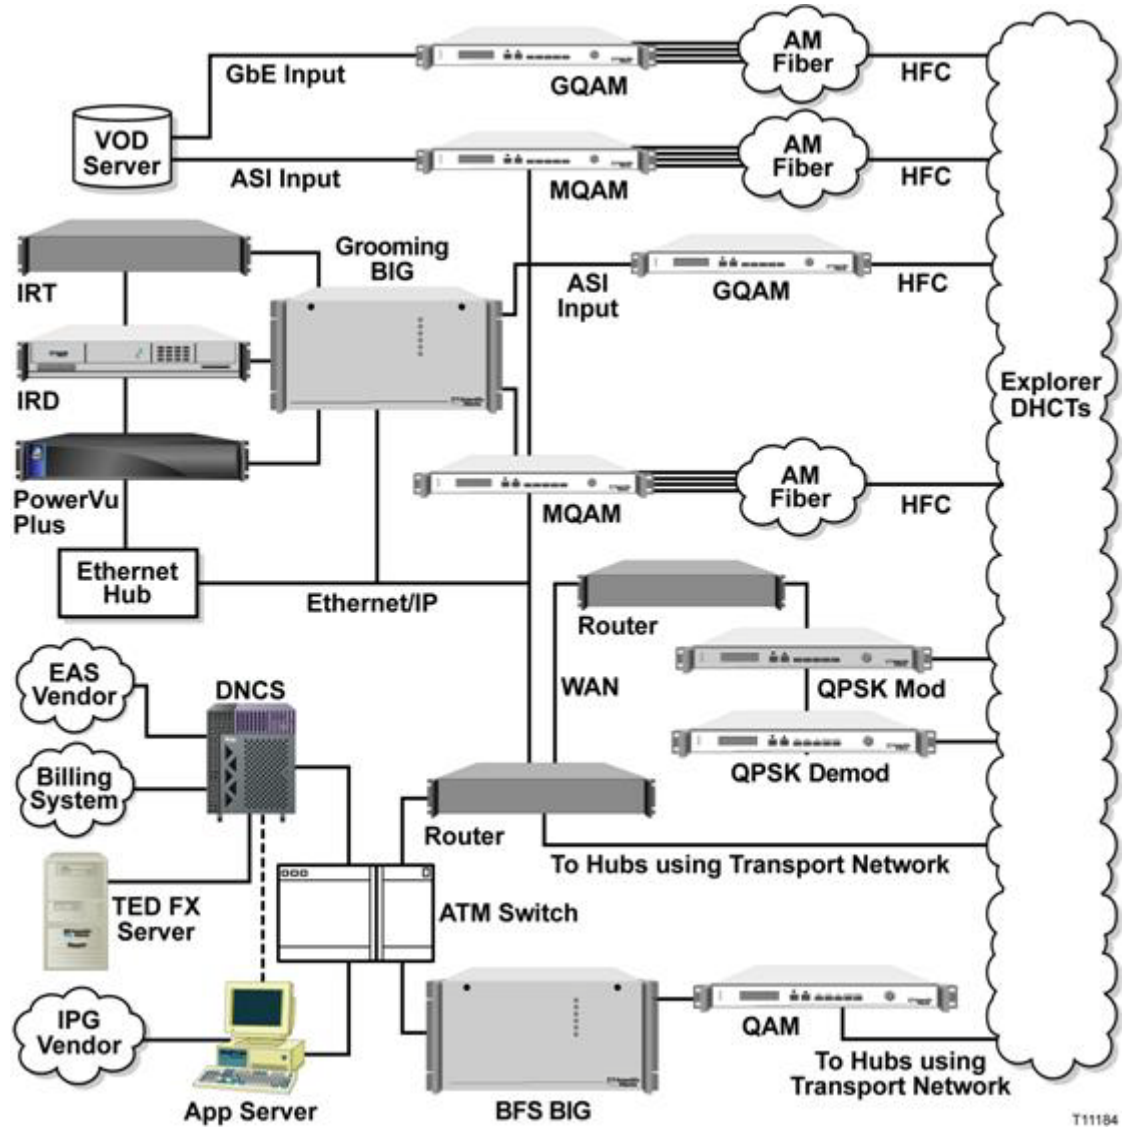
GbE Input

GQAM

AM Fiber

HFC

VOD Server

ASI Input

MQAM

AM Fiber

HFC

Grooming BIG

IRT

ASI Input

GQAM

HFC

IRD

Explorer DHCTs

PowerVu Plus

MQAM

AM Fiber

HFC

Ethernet Hub

Ethernet/IP

Router

EAS Vendor

DNCS

WAN

QPSK Mod

Billing System

QPSK Demod

Router

To Hubs using Transport Network

TED FX Server

ATM Switch

IPG Vendor

QAM

To Hubs using Transport Network

App Server

BFS BIG

T11184